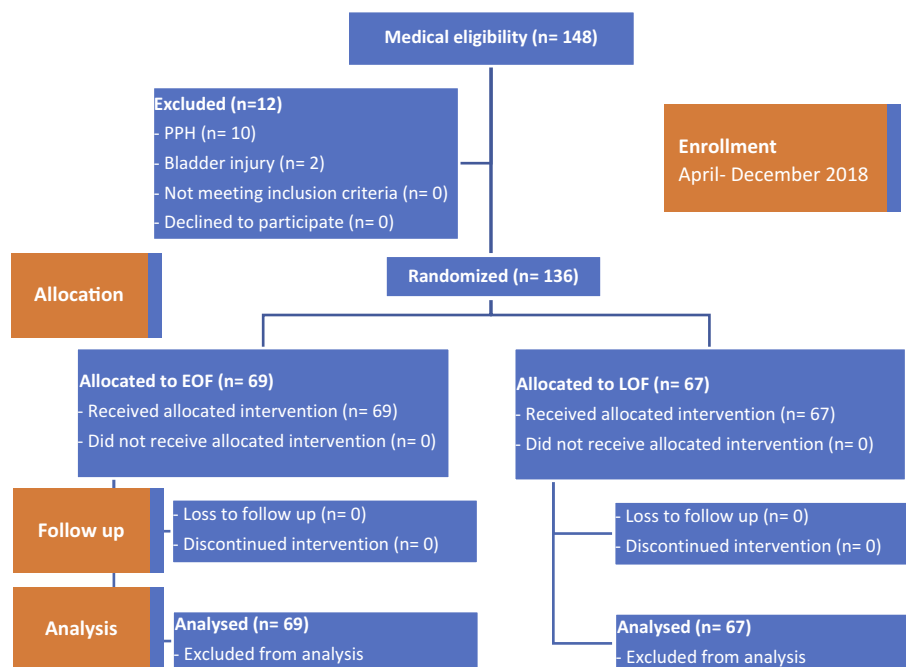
Medical eligibility (n= 148)

Excluded (n=12)
- PPH (n= 10)
- Bladder injury (n= 2)
- Not meeting inclusion criteria (n= 0)
- Declined to participate (n= 0)

Enrollment
April- December 2018

Allocation

Randomized (n= 136)

Allocated to EOF (n= 69)
- Received allocated intervention (n= 69)
- Did not receive allocated intervention (n= 0)

Allocated to LOF (n= 67)
- Received allocated intervention (n= 67)
- Did not receive allocated intervention (n= 0)

Follow up

- Loss to follow up (n= 0)
- Discontinued intervention (n= 0)

- Loss to follow up (n= 0)
- Discontinued intervention (n= 0)

Analysis

Analysed (n= 69)
- Excluded from analysis

Analysed (n= 67)
- Excluded from analysis